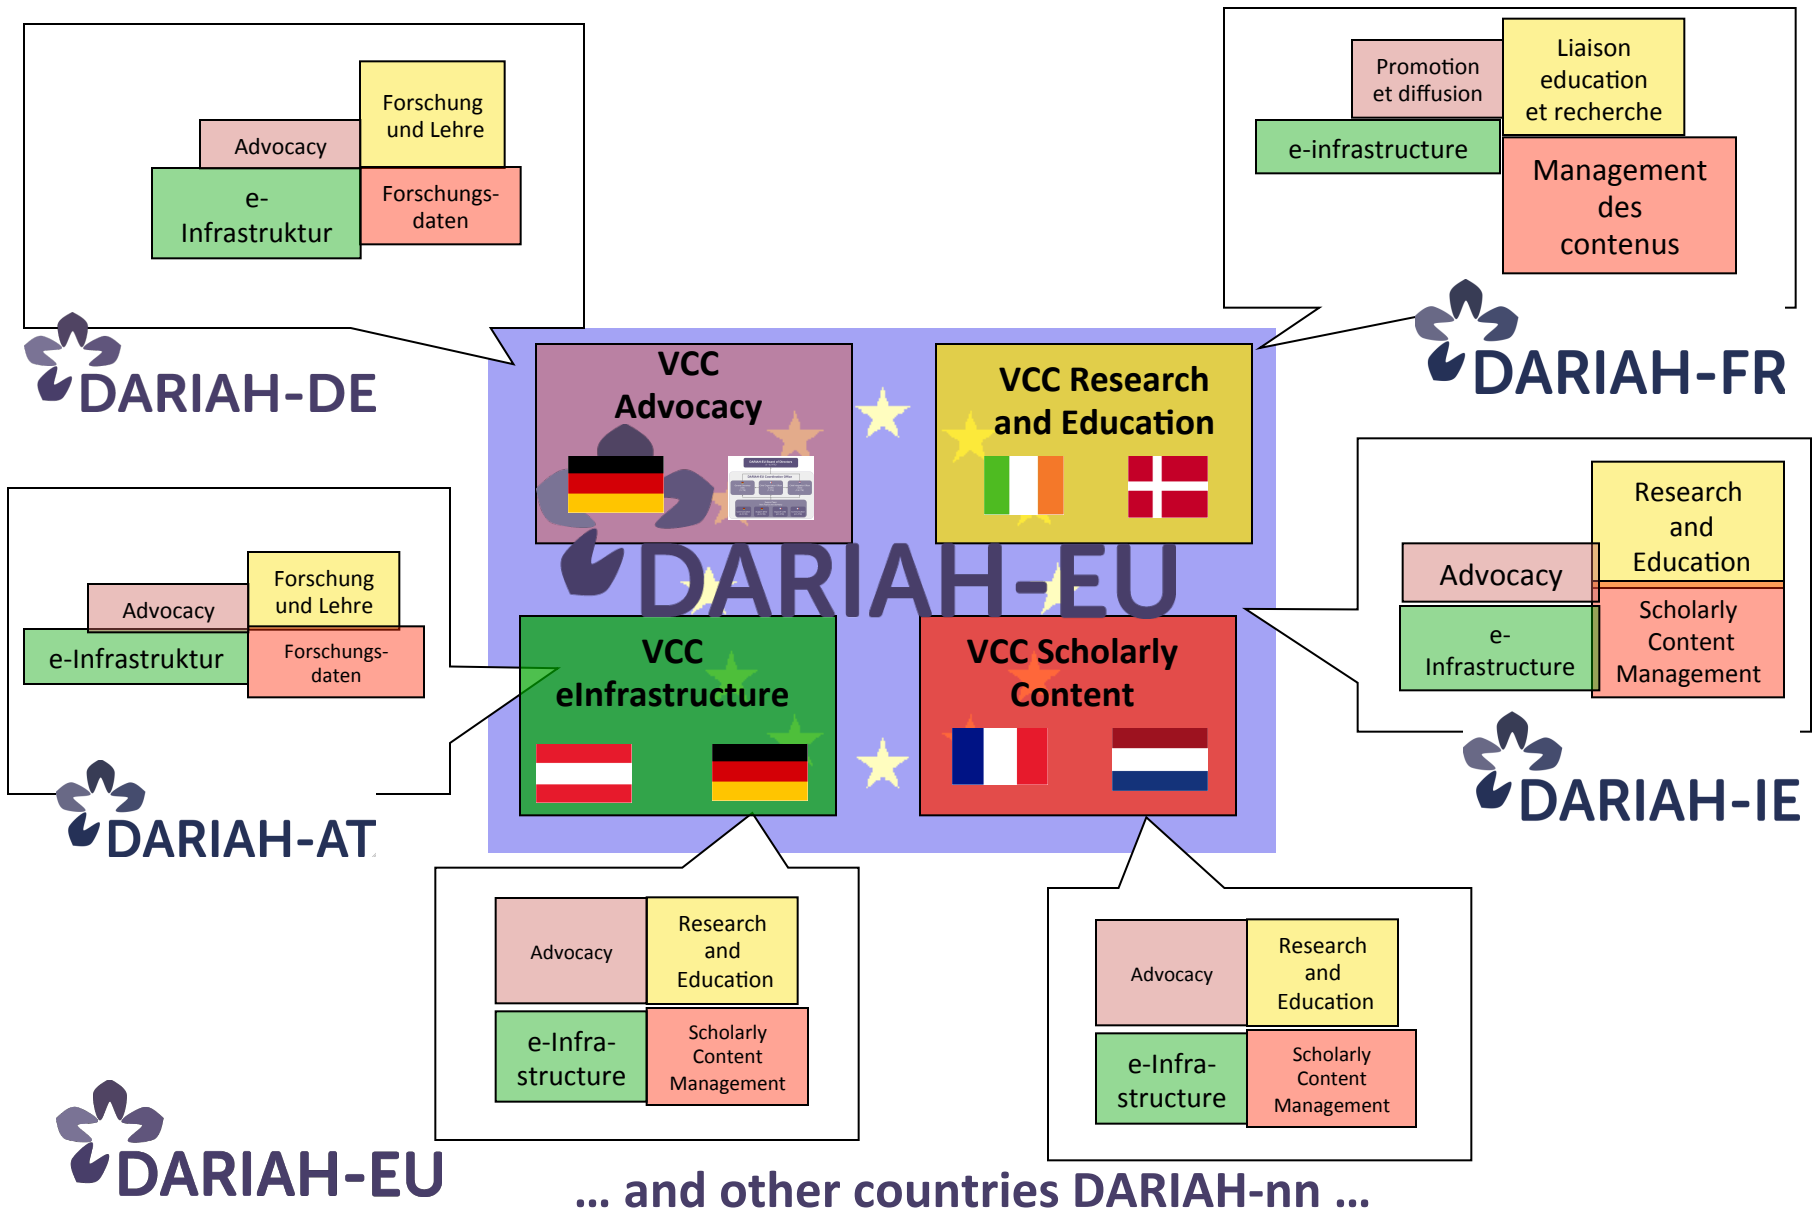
Advocacy

Forschung und Lehre

e-Infrastruktur

Forschungsdaten

DARIAH-DE

Promotion et diffusion

Liaison education et recherche

e-infrastructure

Management des contenus

DARIAH-FR

VCC Advocacy

VCC Research and Education

DARIAH-EU

VCC eInfrastructure

VCC Scholarly Content

Advocacy

Forschung und Lehre

e-Infrastruktur

Forschungsdaten

DARIAH-AT

Advocacy

Research and Education

e-Infrastructure

Scholarly Content Management

DARIAH-IE

Advocacy

Research and Education

e-Infrastructure

Scholarly Content Management

Advocacy

Research and Education

e-Infrastructure

Scholarly Content Management

DARIAH-EU

… and other countries DARIAH-nn …